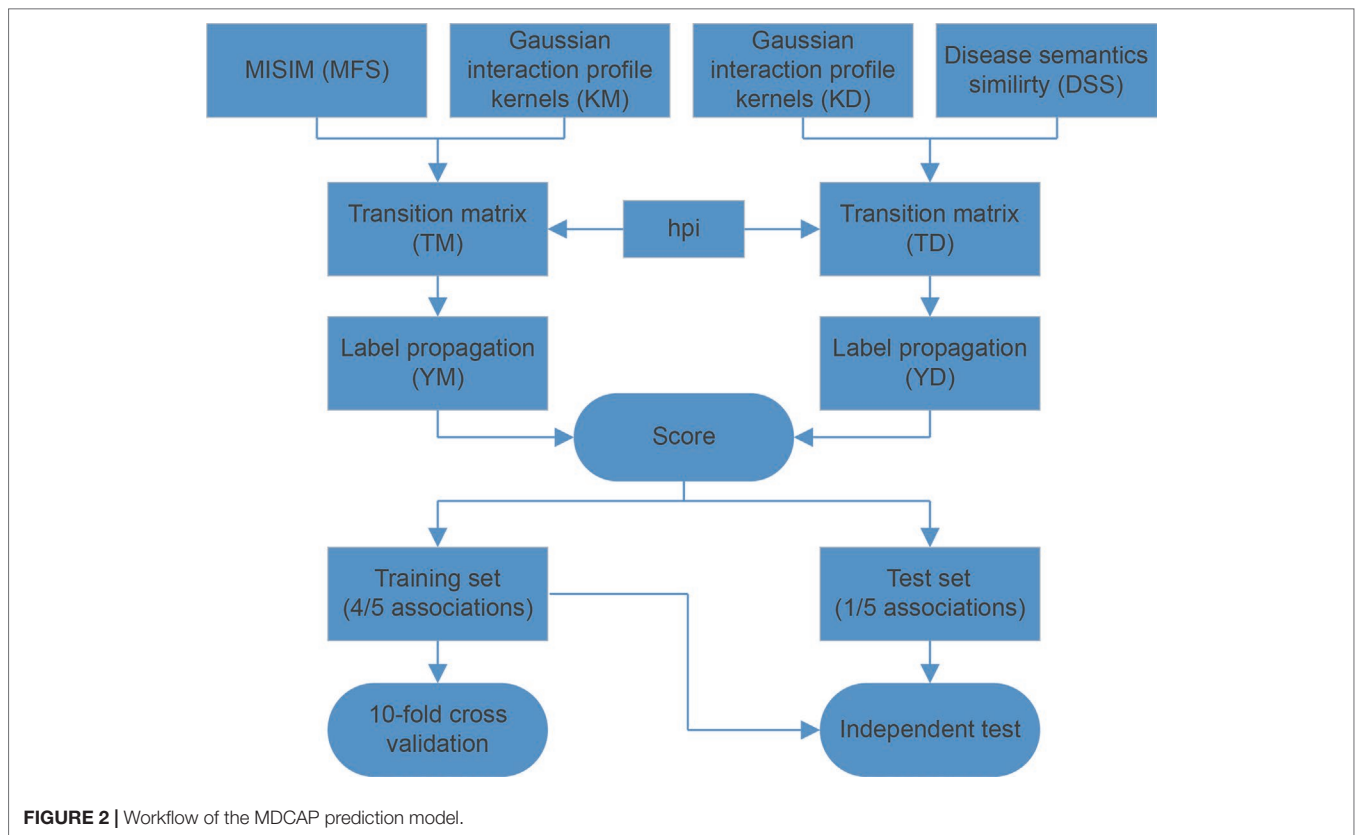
MISIM (MFS)

Gaussian interaction profile kernels (KM)

Gaussian interaction profile kernels (KD)

Disease semantics similirty (DSS)

Transition matrix (TM)

hpi

Transition matrix (TD)

Label propagation (YM)

Label propagation (YD)

Score

Training set (4/5 associations)

Test set (1/5 associations)

10-fold cross validation

Independent test

**FIGURE 2 |** Workflow of the MDCAP prediction model.